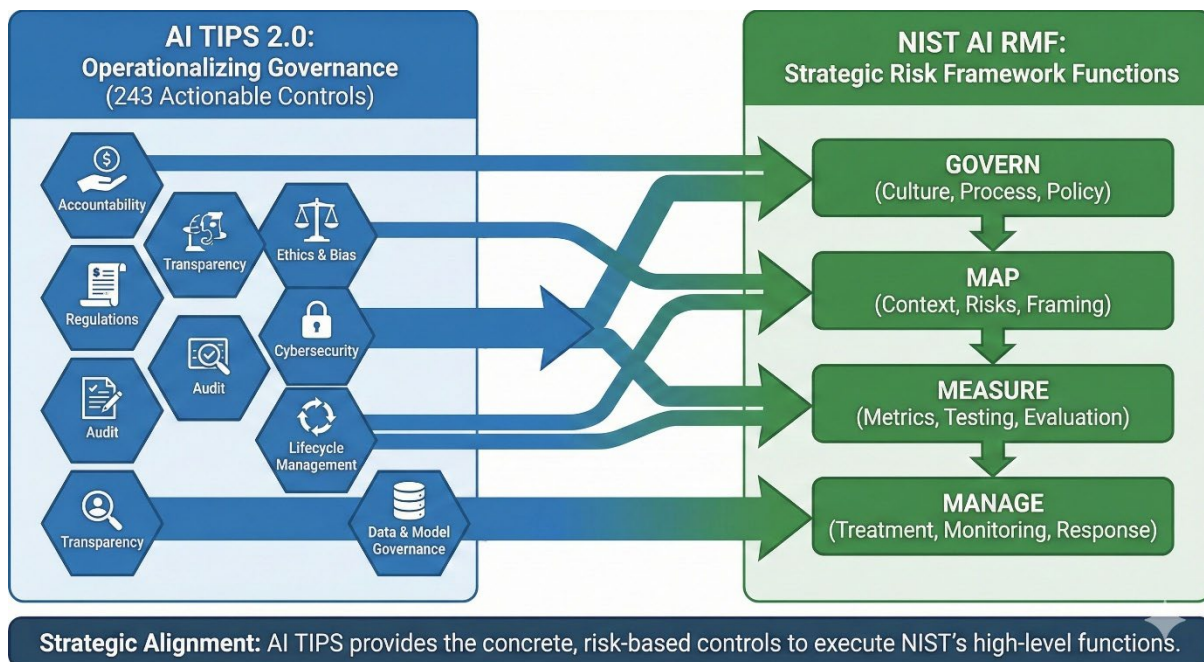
AI TIPS 2.0:
Operationalizing Governance
(243 Actionable Controls)

Accountability
Transparency
Ethics & Bias
Regulations
Cybersecurity
Audit
Audit
Lifecycle Management
Transparency
Data & Model Governance

NIST AI RMF:
Strategic Risk Framework Functions

GOVERN
(Culture, Process, Policy)

MAP
(Context, Risks, Framing)

MEASURE
(Metrics, Testing, Evaluation)

MANAGE
(Treatment, Monitoring, Response)

Strategic Alignment: AI TIPS provides the concrete, risk-based controls to execute NIST's high-level functions.